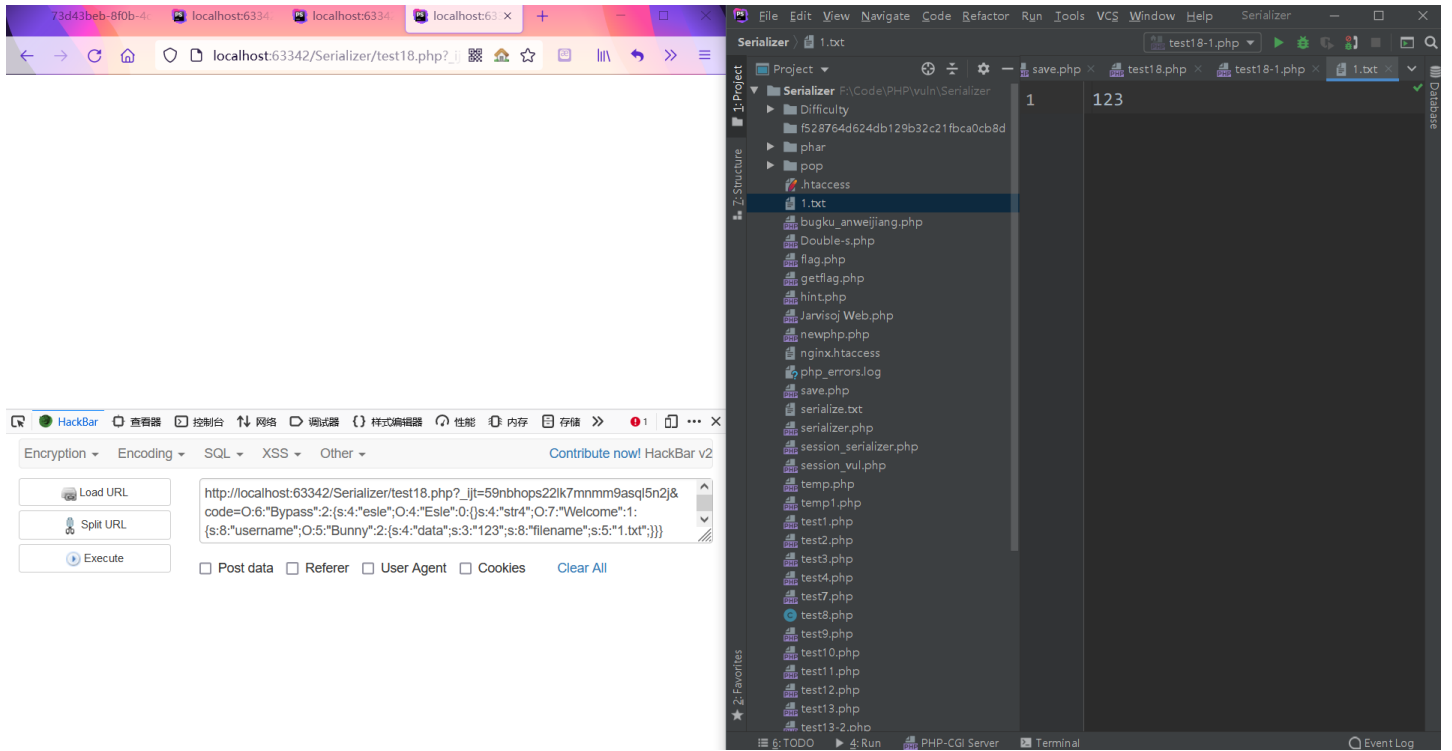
73d43beb-8f0b-4 localhost:6334 localhost:6334 localhost:63 +

localhost:63342/Serializer/test18.php?_ij

HackBar 查看器 控制台 网络 调试器 样式编辑器 性能 内存 存储 1

Encryption Encoding SQL XSS Other Contribute now! HackBar v2

Load URL
Split URL
Execute

http://localhost:63342/Serializer/test18.php?_ijt=59nbhops22lk7mnmm9asql5n2j&code=O:6:"Bypass":2:{s:4:"esle";O:4:"Esle":0:{}s:4:"str4";O:7:"Welcome":1:{s:8:"username";O:5:"Bunny":2:{s:4:"data";s:3:"123";s:8:"filename";s:5:"1.txt";}}}

Post data Referer User Agent Cookies Clear All

File Edit View Navigate Code Refactor Run Tools VCS Window Help Serializer

Serializer 1.txt test18-1.php

Project save.php test18.php test18-1.php 1.txt

Serializer F:\Code\PHP\vuln\Serializer
Difficulty
f528764d624db129b32c21fbca0cb8d
phar
pop
.htaccess
1.txt
bugku_anweijiang.php
Double-s.php
flag.php
getflag.php
hint.php
Jarvisoj Web.php
newphp.php
nginx.htaccess
php_errors.log
save.php
serialize.txt
serializer.php
session_serializer.php
session_vul.php
temp.php
temp1.php
test1.php
test2.php
test3.php
test4.php
test7.php
test8.php
test9.php
test10.php
test11.php
test12.php
test13.php
test13-2.php

1 123

1: Project Z: Structure 2: Favorites Database

6: TODO 4: Run PHP-CGI Server Terminal Event Log